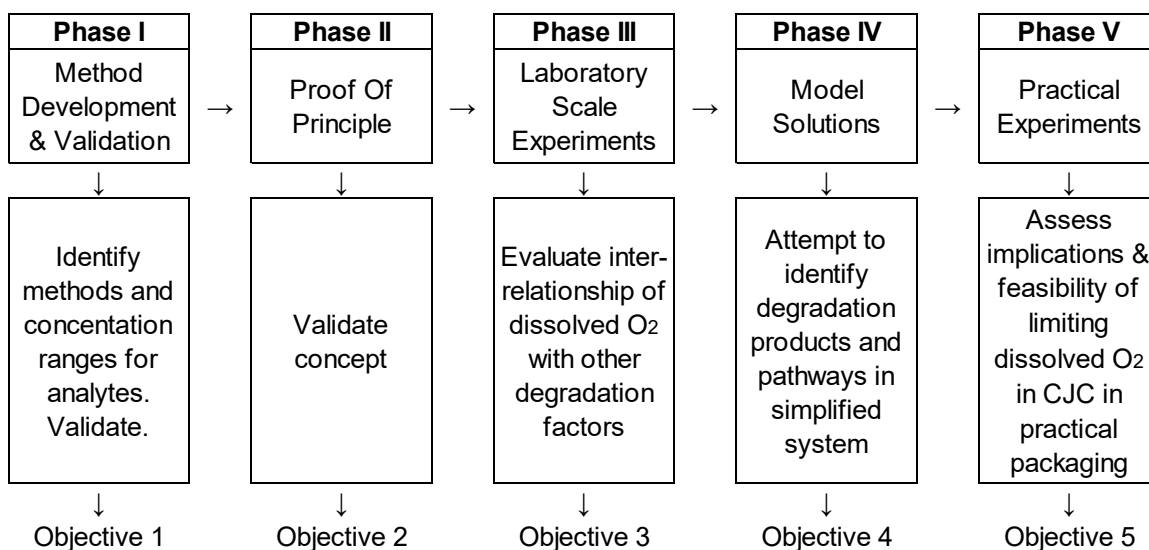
Phase I
Method Development & Validation
→
Identify methods and concentation ranges for analytes. Validate.
Objective 1

Phase II
Proof Of Principle
→
Validate concept
Objective 2

Phase III
Laboratory Scale Experiments
→
Evaluate interrelationship of dissolved $O_2$ with other degradation factors
Objective 3

Phase IV
Model Solutions
→
Attempt to identify degradation products and pathways in simplified system
Objective 4

Phase V
Practical Experiments
Assess implications & feasibility of limiting dissolved $O_2$ in CJC in practical packaging
Objective 5